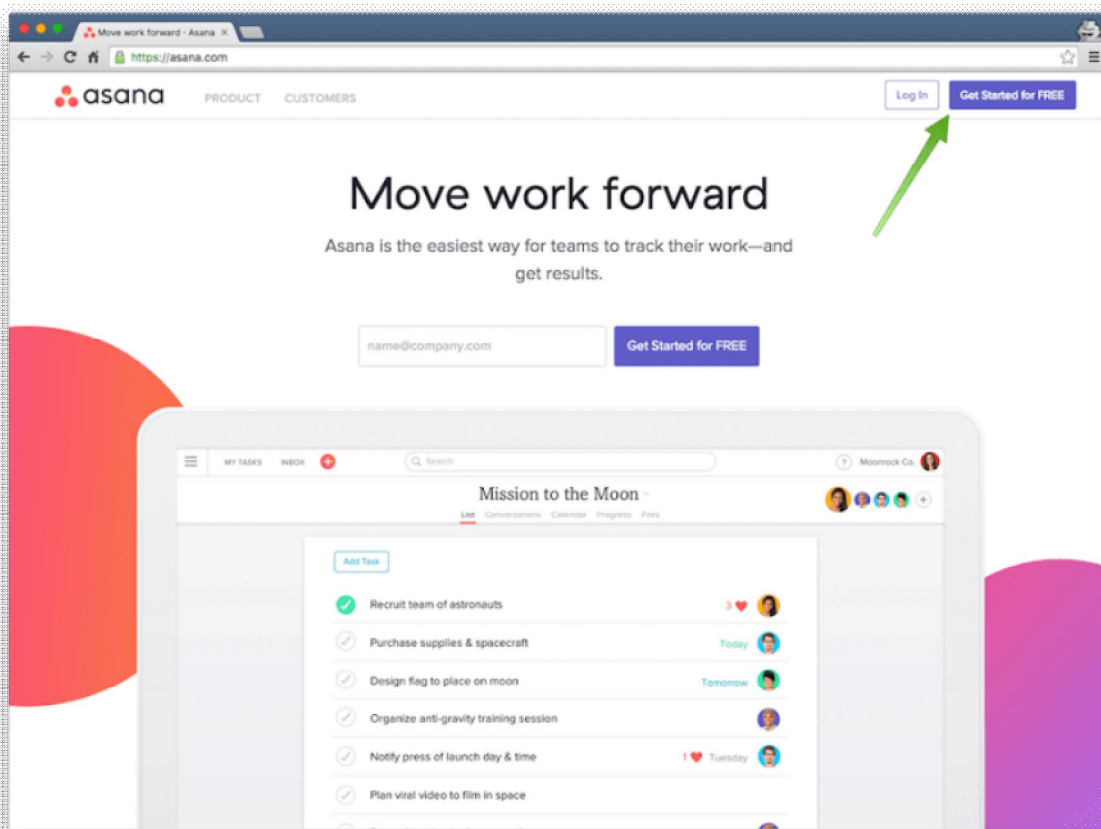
Move work forward - Asana

https://asana.com

asana PRODUCT CUSTOMERS

Log In Get Started for FREE

Move work forward

Asana is the easiest way for teams to track their work—and get results.

name@company.com Get Started for FREE

MY TASKS INBOX Search Moonrock Co.

Mission to the Moon

List Conversations Calendar Progress Files

Add Task

Recruit team of astronauts 3

Purchase supplies & spacecraft Today

Design flag to place on moon Tomorrow

Organize anti-gravity training session

Notify press of launch day & time 1 Tuesday

Plan viral video to film in space

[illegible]